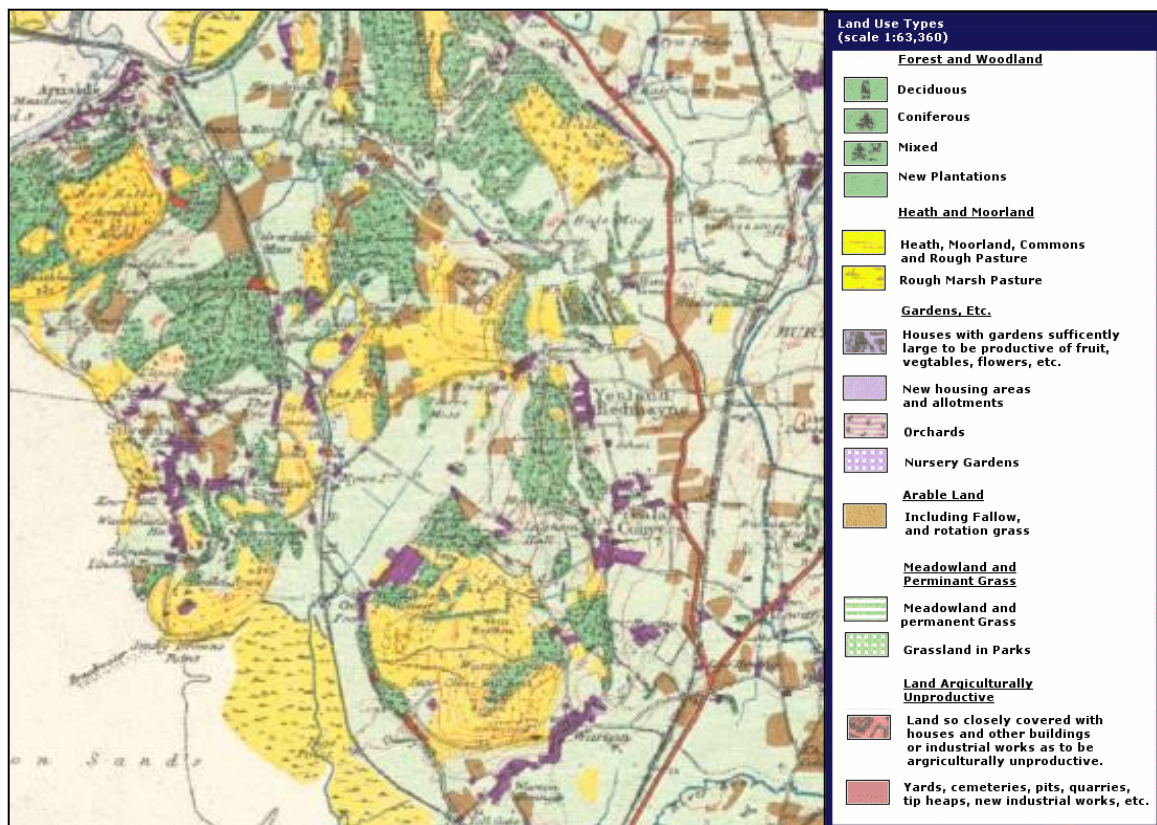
Land Use Types
(scale 1:63,360)

Forest and Woodland
Deciduous
Coniferous
Mixed
New Plantations

Heath and Moorland
Heath, Moorland, Commons and Rough Pasture
Rough Marsh Pasture

Gardens, Etc.
Houses with gardens sufficently large to be productive of fruit, vegtables, flowers, etc.
New housing areas and allotments
Orchards
Nursery Gardens

Arable Land
Including Fallow, and rotation grass

Meadowland and Perminant Grass
Meadowland and permanent Grass
Grassland in Parks

Land Argiculturally Unproductive
Land so closely covered with houses and other buildings or industrial works as to be argriculturally unproductive.
Yards, cemeteries, pits, quarries, tip heaps, new industrial works, etc.

Arnside
Yealand Redmayne
Jenny Browns Point
on Sands
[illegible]